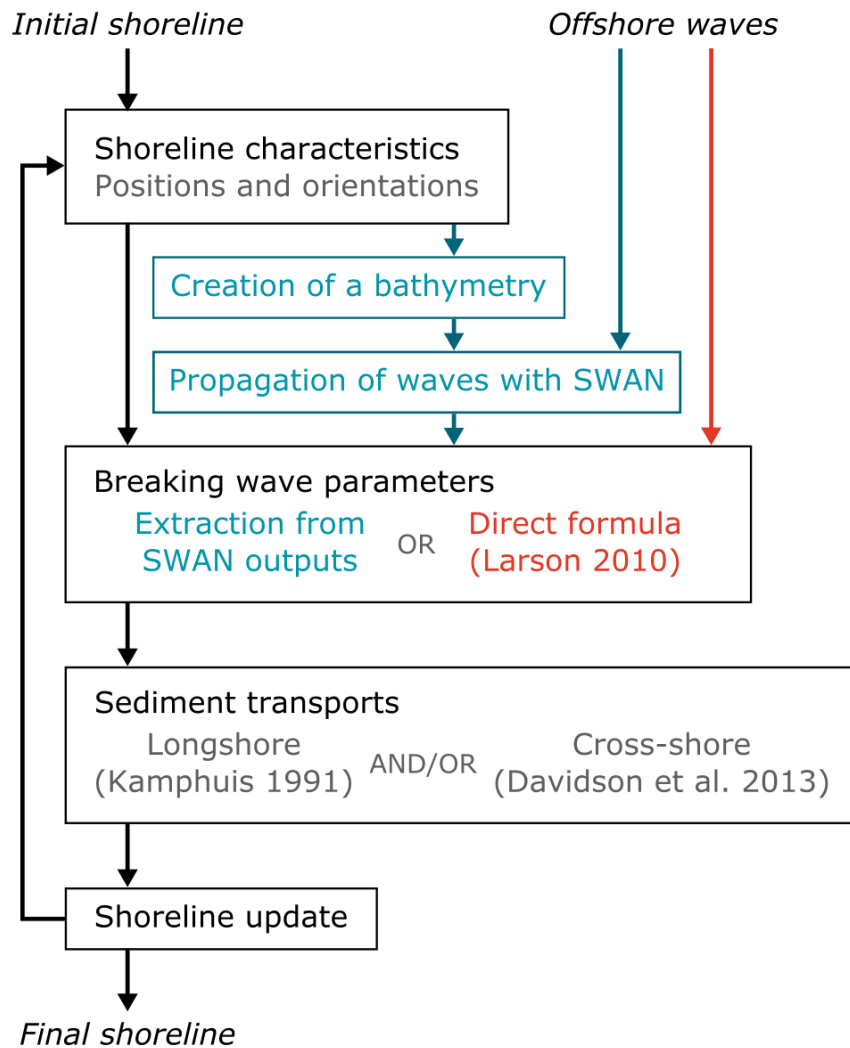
Initial shoreline

Offshore waves

Shoreline characteristics
Positions and orientations

Creation of a bathymetry

Propagation of waves with SWAN

Breaking wave parameters
Extraction from SWAN outputs
OR
Direct formula (Larson 2010)

Sediment transports
Longshore (Kamphuis 1991)
AND/OR
Cross-shore (Davidson et al. 2013)

Shoreline update

Final shoreline